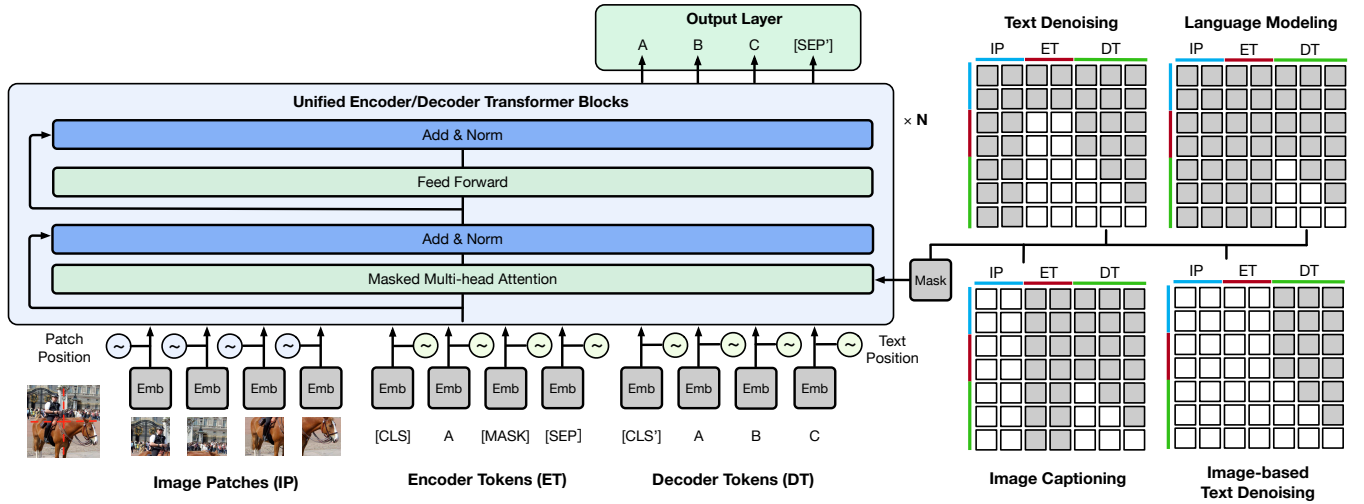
Output Layer
A B C [SEP']

Unified Encoder/Decoder Transformer Blocks

× N

Add & Norm

Feed Forward

Add & Norm

Masked Multi-head Attention

Mask

Patch Position

~ ~ ~ ~

Emb Emb Emb Emb

Image Patches (IP)

~ ~ ~ ~

Emb Emb Emb Emb

[CLS] A [MASK] [SEP]

Encoder Tokens (ET)

~ ~ ~ ~

Text Position

Emb Emb Emb Emb

[CLS'] A B C

Decoder Tokens (DT)

Text Denoising
IP ET DT

Language Modeling
IP ET DT

IP ET DT
Image Captioning

IP ET DT
Image-based Text Denoising